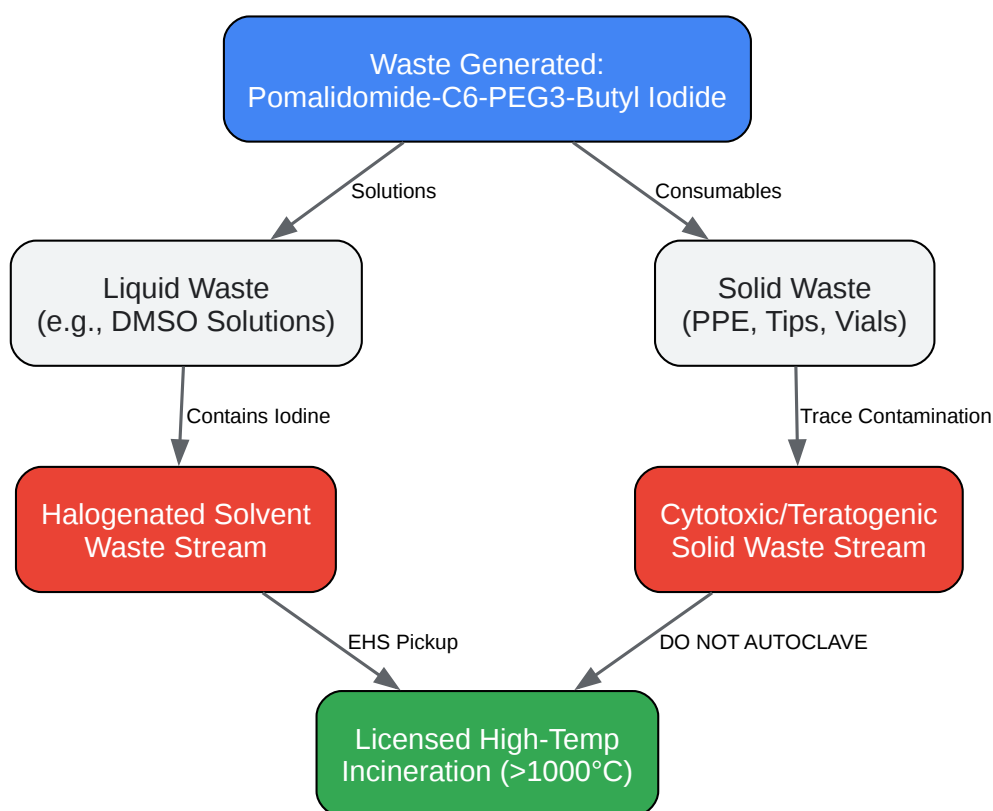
Waste Generated:
Pomalidomide-C6-PEG3-Butyl Iodide

Solutions

Consumables

Liquid Waste
(e.g., DMSO Solutions)

Solid Waste
(PPE, Tips, Vials)

Contains Iodine

Trace Contamination

Halogenated Solvent
Waste Stream

Cytotoxic/Teratogenic
Solid Waste Stream

EHS Pickup

DO NOT AUTOCLAVE

Licensed High-Temp
Incineration (>1000°C)